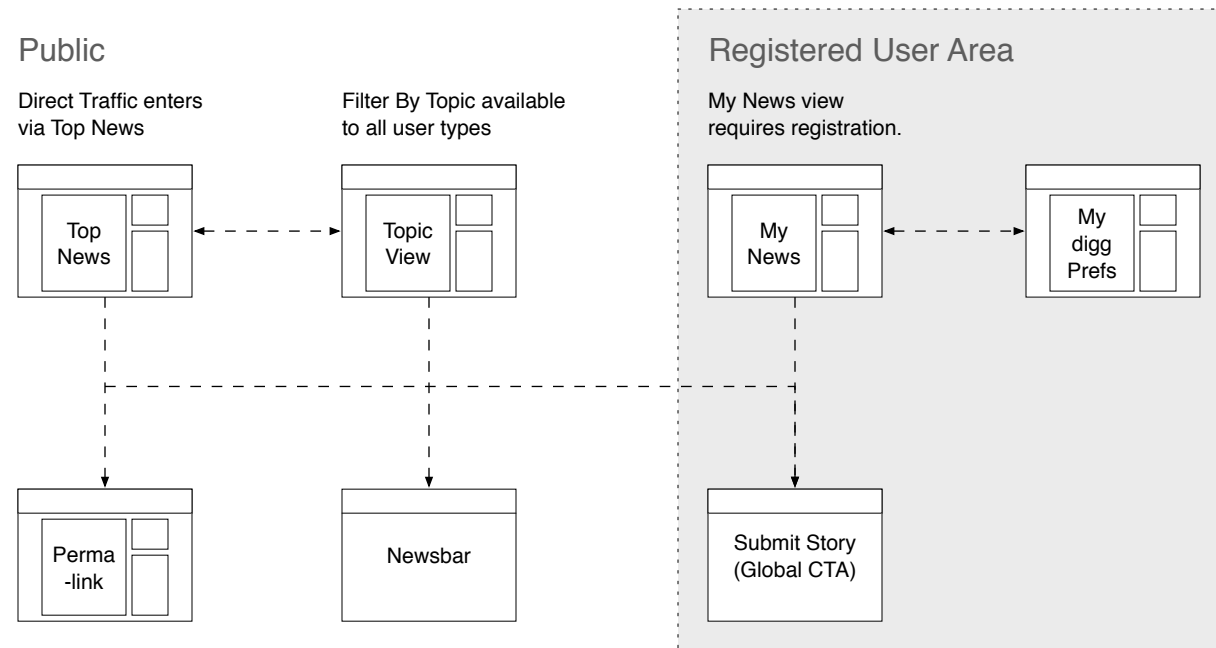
Public

Direct Traffic enters via Top News

Filter By Topic available to all user types

Registered User Area

My News view requires registration.

Top News

Topic View

My News

My digg Prefs

Perma -link

Newsbar

Submit Story (Global CTA)